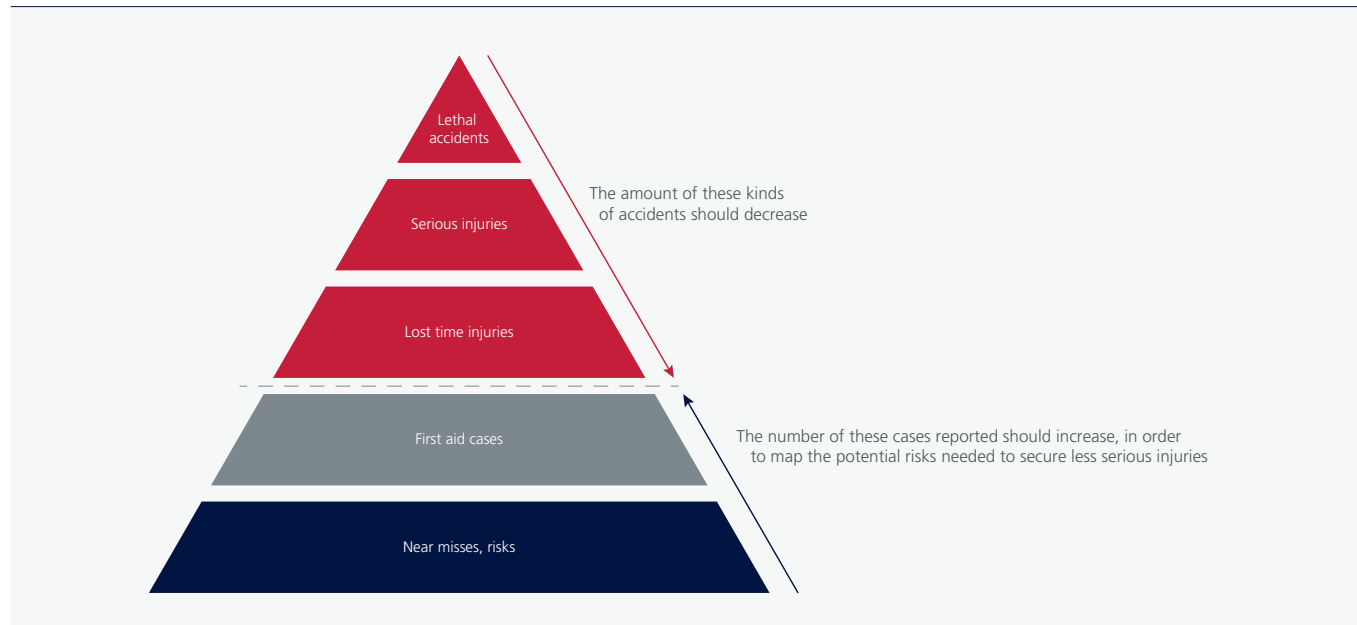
Lethal accidents

Serious injuries

Lost time injuries

First aid cases

Near misses, risks

The amount of these kinds of accidents should decrease

The number of these cases reported should increase, in order to map the potential risks needed to secure less serious injuries